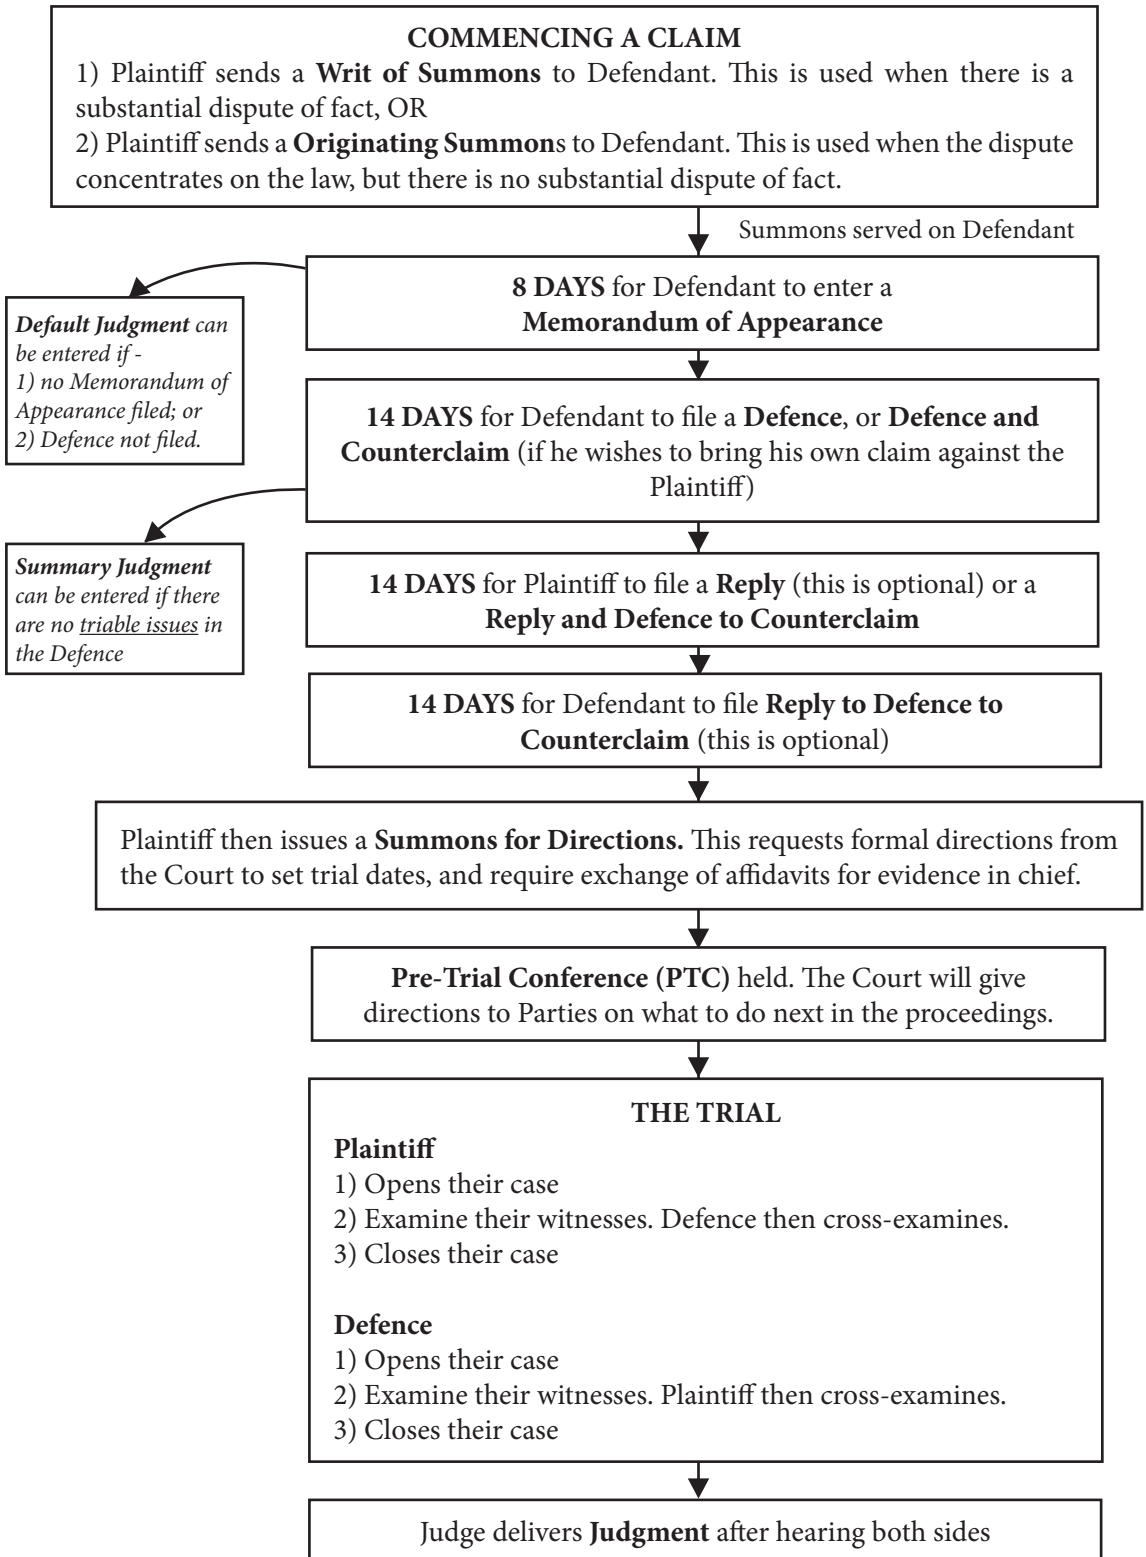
COMMENCING A CLAIM

1) Plaintiff sends a Writ of Summons to Defendant. This is used when there is a substantial dispute of fact, OR

2) Plaintiff sends a Originating Summons to Defendant. This is used when the dispute concentrates on the law, but there is no substantial dispute of fact.

Summons served on Defendant

8 DAYS for Defendant to enter a Memorandum of Appearance

Default Judgment can be entered if -
1) no Memorandum of Appearance filed; or
2) Defence not filed.

14 DAYS for Defendant to file a Defence, or Defence and Counterclaim (if he wishes to bring his own claim against the Plaintiff)

Summary Judgment can be entered if there are no triable issues in the Defence

14 DAYS for Plaintiff to file a Reply (this is optional) or a Reply and Defence to Counterclaim

14 DAYS for Defendant to file Reply to Defence to Counterclaim (this is optional)

Plaintiff then issues a Summons for Directions. This requests formal directions from the Court to set trial dates, and require exchange of affidavits for evidence in chief.

Pre-Trial Conference (PTC) held. The Court will give directions to Parties on what to do next in the proceedings.

THE TRIAL

Plaintiff
1) Opens their case
2) Examine their witnesses. Defence then cross-examines.
3) Closes their case

Defence
1) Opens their case
2) Examine their witnesses. Plaintiff then cross-examines.
3) Closes their case

Judge delivers Judgment after hearing both sides